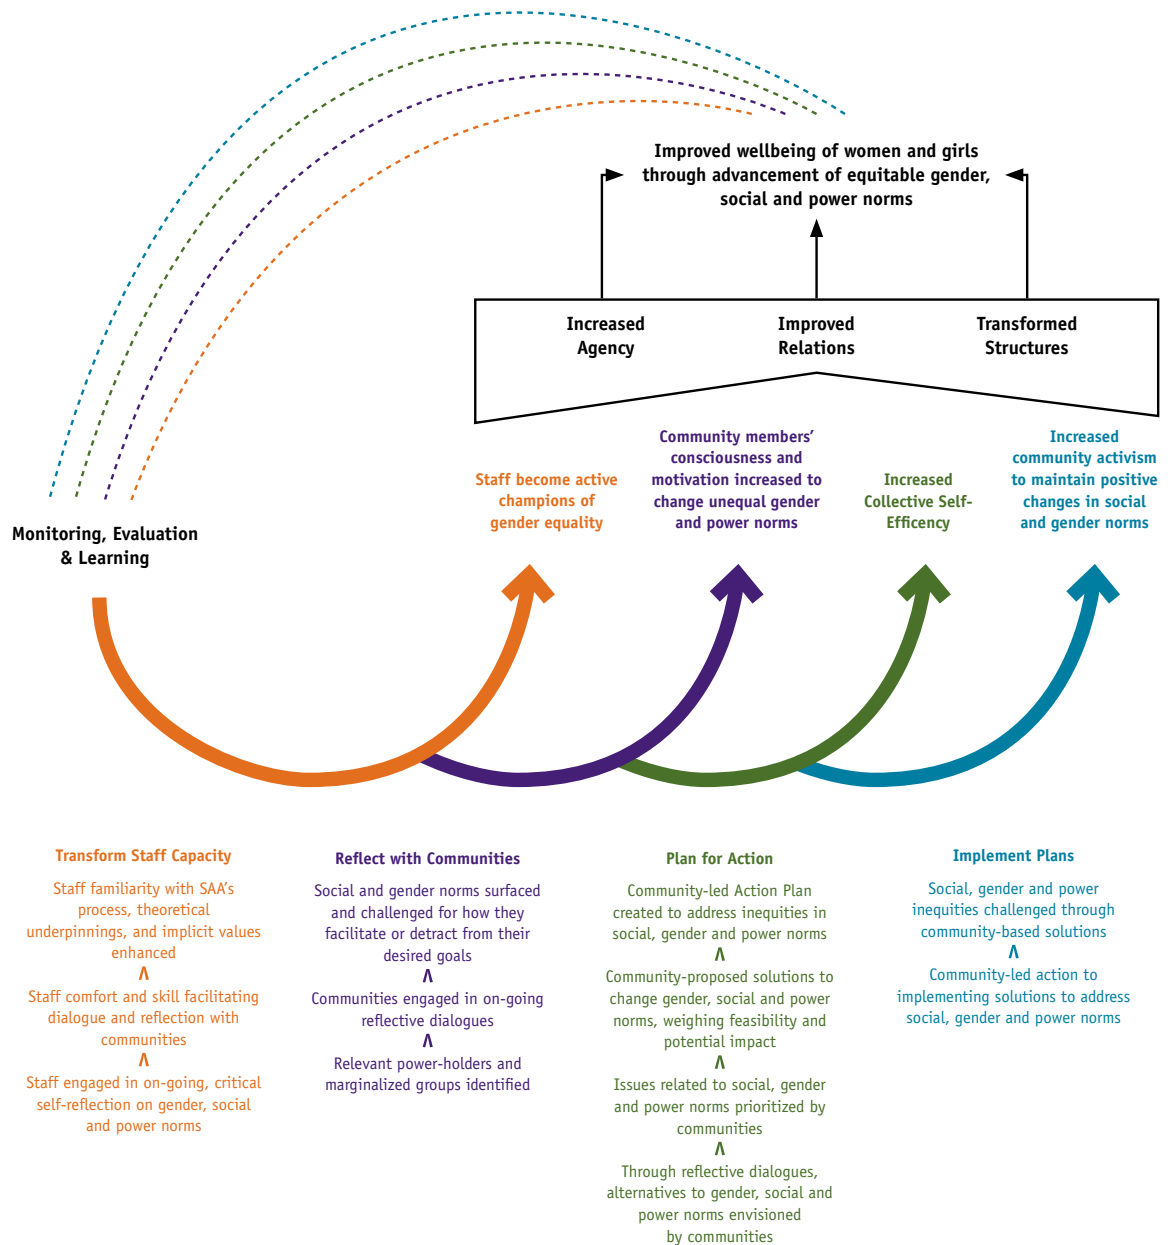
Improved wellbeing of women and girls through advancement of equitable gender, social and power norms

Increased Agency

Improved Relations

Transformed Structures

Staff become active champions of gender equality

Community members' consciousness and motivation increased to change unequal gender and power norms

Increased Collective Self-Efficency

Increased community activism to maintain positive changes in social and gender norms

Monitoring, Evaluation & Learning

Transform Staff Capacity

Staff familiarity with SAA's process, theoretical underpinnings, and implicit values enhanced
∧
Staff comfort and skill facilitating dialogue and reflection with communities
∧
Staff engaged in on-going, critical self-reflection on gender, social and power norms

Reflect with Communities

Social and gender norms surfaced and challenged for how they facilitate or detract from their desired goals
∧
Communities engaged in on-going reflective dialogues
∧
Relevant power-holders and marginalized groups identified

Plan for Action

Community-led Action Plan created to address inequities in social, gender and power norms
∧
Community-proposed solutions to change gender, social and power norms, weighing feasibility and potential impact
∧
Issues related to social, gender and power norms prioritized by communities
∧
Through reflective dialogues, alternatives to gender, social and power norms envisioned by communities

Implement Plans

Social, gender and power inequities challenged through community-based solutions
∧
Community-led action to implementing solutions to address social, gender and power norms